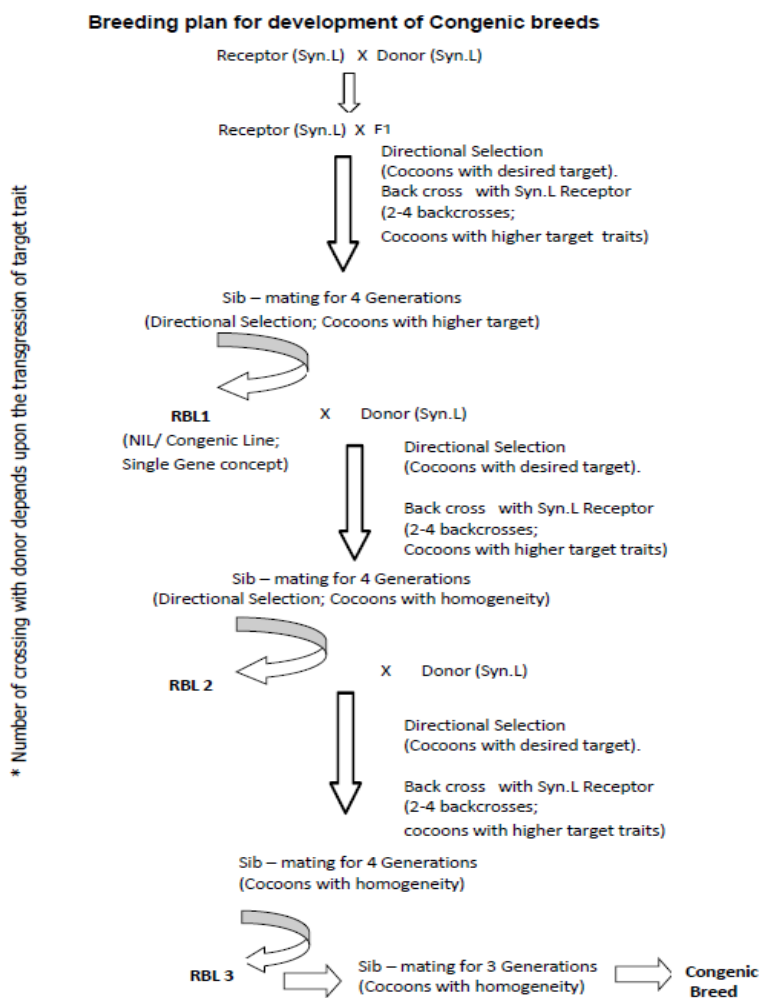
Breeding plan for development of Congenic breeds

Receptor (Syn.L) X Donor (Syn.L)

Receptor (Syn.L) X F1

Directional Selection (Cocoons with desired target). Back cross with Syn.L Receptor (2-4 backcrosses; Cocoons with higher target traits)

Sib – mating for 4 Generations (Directional Selection; Cocoons with higher target)

RBL1 X Donor (Syn.L)

(NIL/ Congenic Line; Single Gene concept)

Directional Selection (Cocoons with desired target).

Back cross with Syn.L Receptor (2-4 backcrosses; Cocoons with higher target traits)

Sib – mating for 4 Generations (Directional Selection; Cocoons with homogeneity)

RBL 2 X Donor (Syn.L)

Directional Selection (Cocoons with desired target).

Back cross with Syn.L Receptor (2-4 backcrosses; cocoons with higher target traits)

Sib – mating for 4 Generations (Cocoons with homogeneity)

RBL 3

Sib – mating for 3 Generations (Cocoons with homogeneity)

Congenic Breed

* Number of crossing with donor depends upon the transgression of target trait